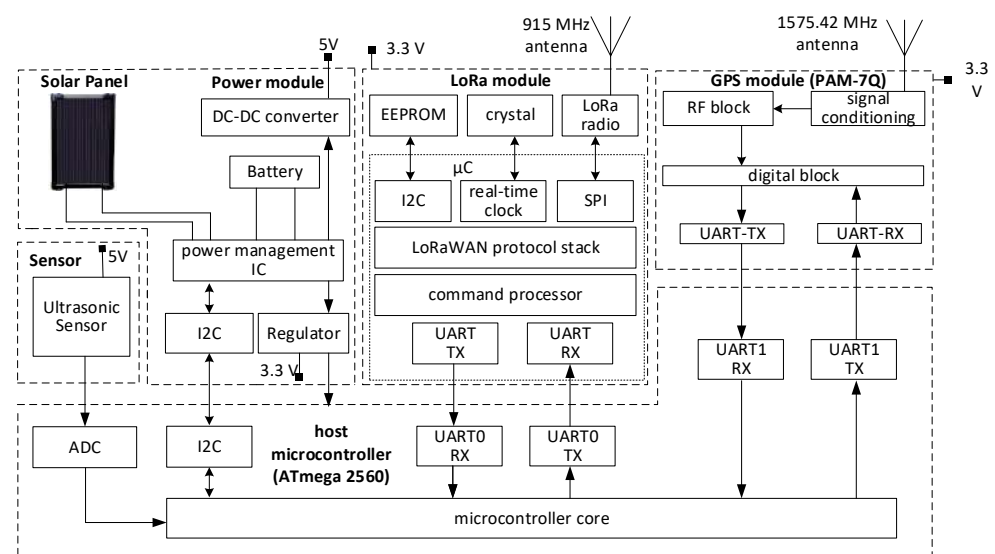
915 MHz antenna

1575.42 MHz antenna

5V

3.3 V

3.3 V

Solar Panel

Power module

DC-DC converter

Battery

power management IC

I2C

Regulator

3.3 V

Sensor

5V

Ultrasonic Sensor

LoRa module

EEPROM

crystal

LoRa radio

μC

I2C

real-time clock

SPI

LoRaWAN protocol stack

command processor

UART TX

UART RX

GPS module (PAM-7Q)

RF block

signal conditioning

digital block

UART-TX

UART-RX

UART1 RX

UART1 TX

ADC

I2C

host microcontroller (ATmega 2560)

UART0 RX

UART0 TX

microcontroller core